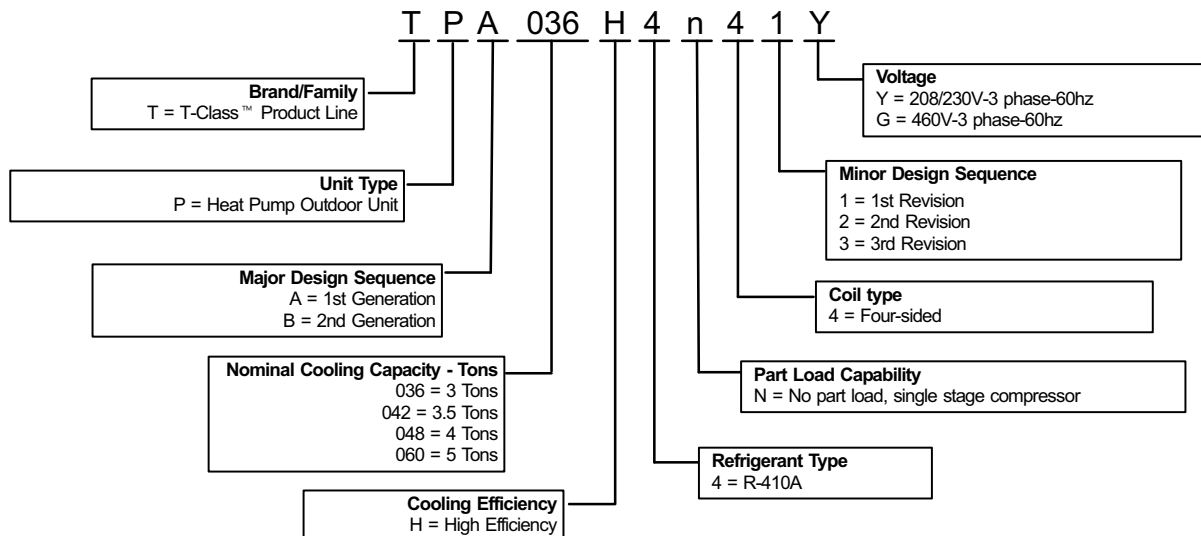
T P A 036 H 4 n 4 1 Y

Brand/Family
T = T-Class™ Product Line

Unit Type
P = Heat Pump Outdoor Unit

Major Design Sequence
A = 1st Generation
B = 2nd Generation

Nominal Cooling Capacity - Tons
036 = 3 Tons
042 = 3.5 Tons
048 = 4 Tons
060 = 5 Tons

Cooling Efficiency
H = High Efficiency

Voltage
Y = 208/230V-3 phase-60hz
G = 460V-3 phase-60hz

Minor Design Sequence
1 = 1st Revision
2 = 2nd Revision
3 = 3rd Revision

Coil type
4 = Four-sided

Part Load Capability
N = No part load, single stage compressor

Refrigerant Type
4 = R-410A